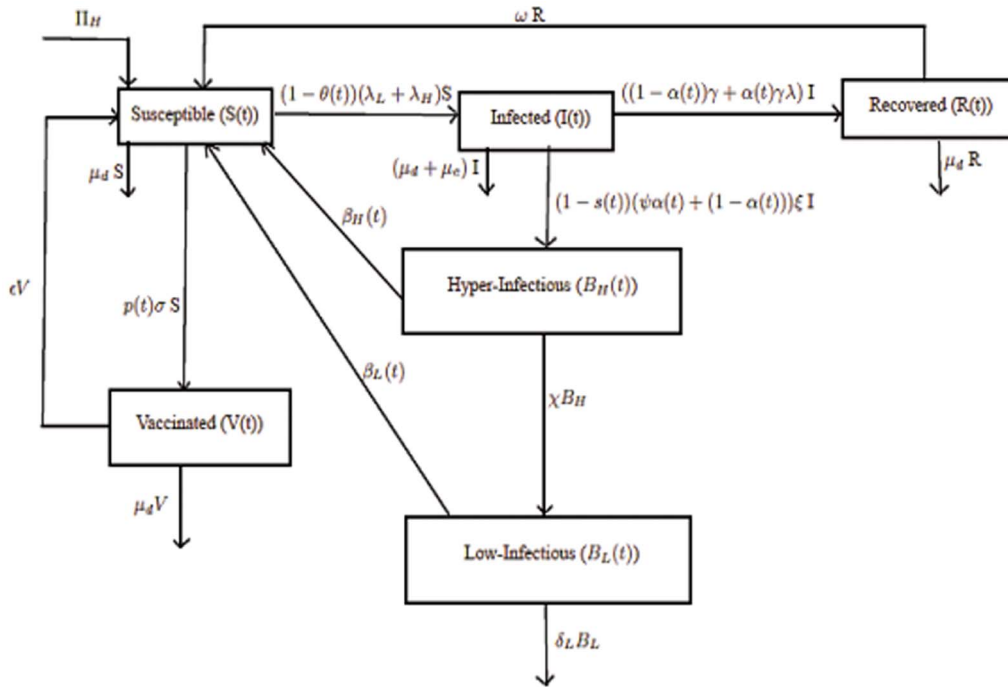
$\Pi_H$

$\omega$ R

Susceptible (S(t))

$(1-\theta(t))(\lambda_L+\lambda_H)$S

Infected (I(t))

$((1-\alpha(t))\gamma+\alpha(t)\gamma\lambda)$ I

Recovered (R(t))

$\mu_d$ S

$(\mu_d+\mu_e)$ I

$\mu_d$ R

$(1-s(t))(\psi\alpha(t)+(1-\alpha(t)))\xi$ I

$\beta_H(t)$

$\epsilon V$

$p(t)\sigma$ S

Hyper-Infectious ($B_H(t)$)

$\beta_L(t)$

$\chi B_H$

Vaccinated (V(t))

$\mu_d V$

Low-Infectious ($B_L(t)$)

$\delta_L B_L$